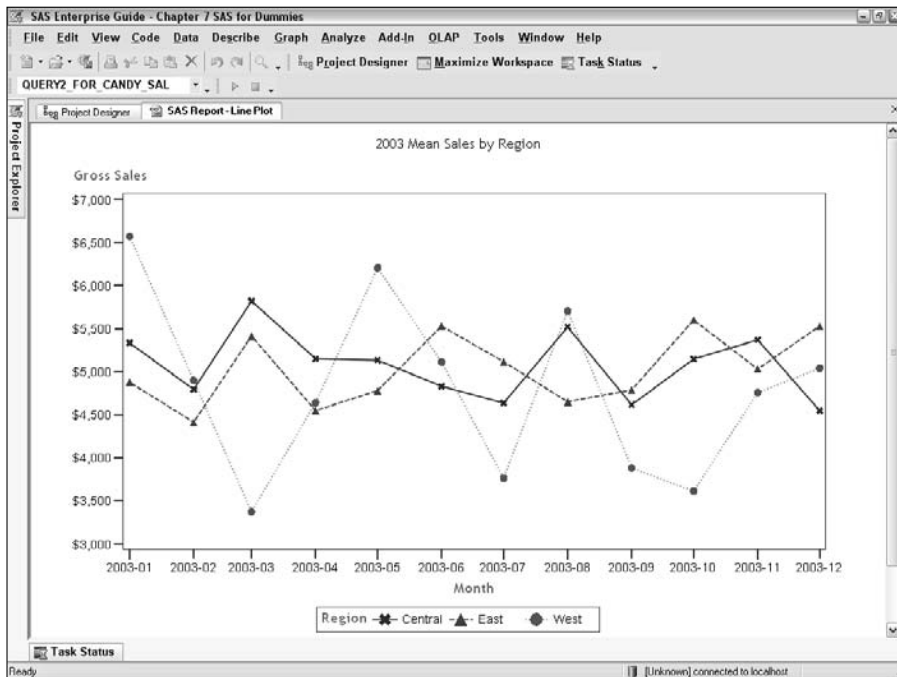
SAS Enterprise Guide - Chapter 7 SAS for Dummies

File Edit View Code Data Describe Graph Analyze Add-In OLAP Tools Window Help

Project Designer Maximize Workspace Task Status

QUERY2_FOR_CANDY_SAL

Project Designer SAS Report - Line Plot

Project Explorer

2003 Mean Sales by Region

Gross Sales

$7,000
$6,500
$6,000
$5,500
$5,000
$4,500
$4,000
$3,500
$3,000

2003-01 2003-02 2003-03 2003-04 2003-05 2003-06 2003-07 2003-08 2003-09 2003-10 2003-11 2003-12

Month

Region Central East West

Task Status

Ready

[Unknown] connected to localhost